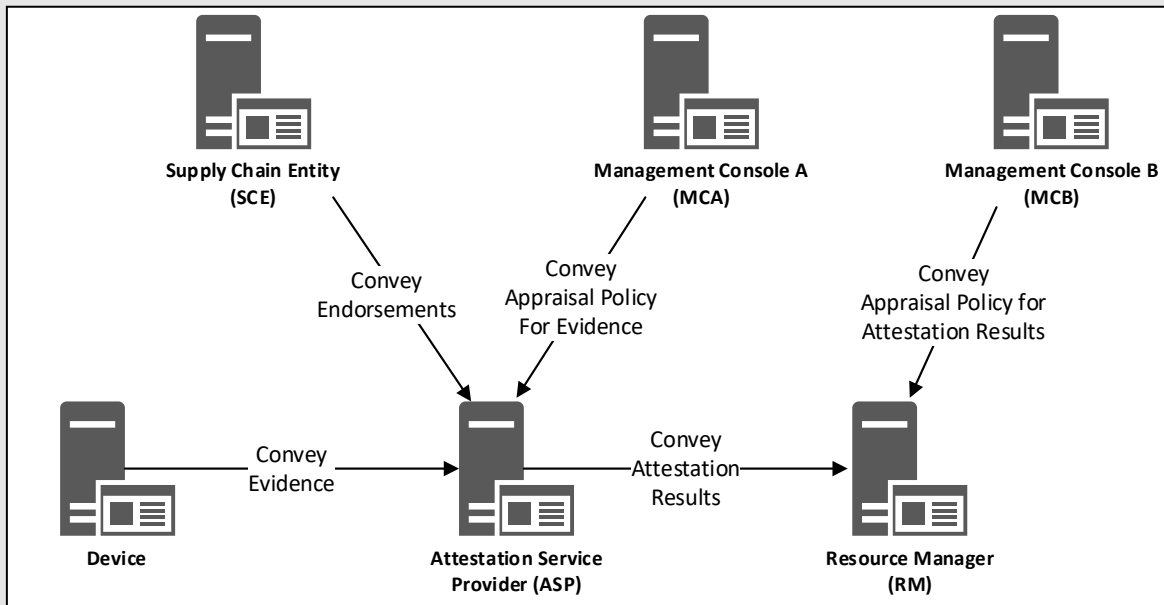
Supply Chain Entity (SCE)

Management Console A (MCA)

Management Console B (MCB)

Convey Endorsements

Convey Appraisal Policy For Evidence

Convey Appraisal Policy for Attestation Results

Convey Evidence

Convey Attestation Results

Device

Attestation Service Provider (ASP)

Resource Manager (RM)